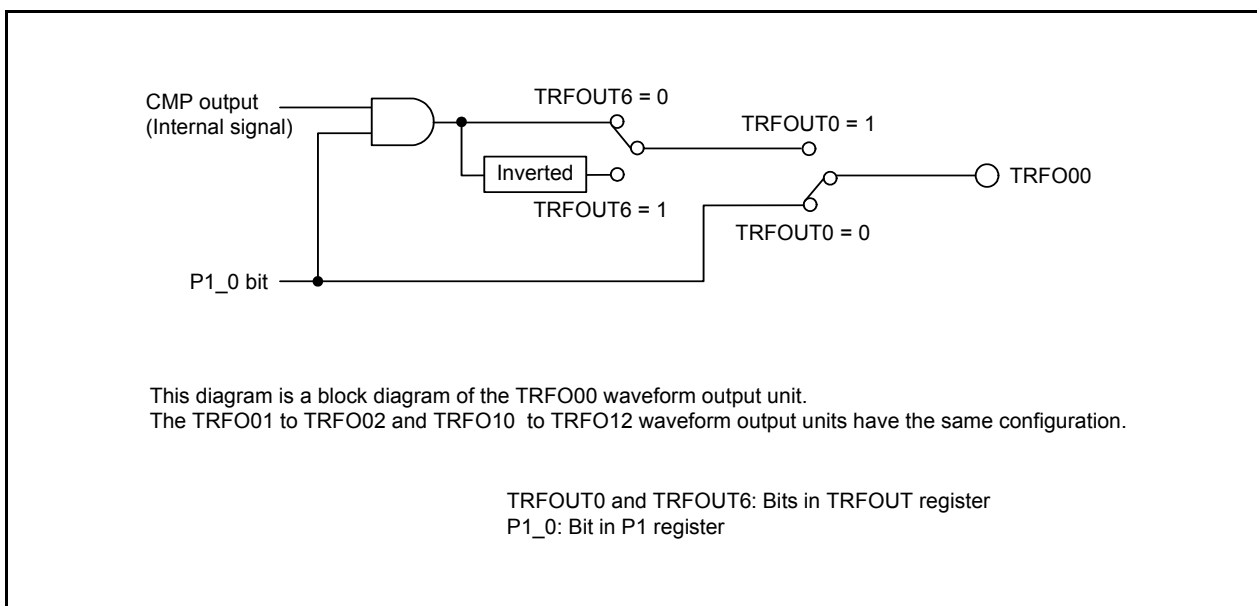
CMP output
(Internal signal)

TRFOUT6 = 0

TRFOUT0 = 1

Inverted

TRFO00

TRFOUT6 = 1

TRFOUT0 = 0

P1_0 bit

This diagram is a block diagram of the TRFO00 waveform output unit.
The TRFO01 to TRFO02 and TRFO10 to TRFO12 waveform output units have the same configuration.

TRFOUT0 and TRFOUT6: Bits in TRFOUT register
P1_0: Bit in P1 register